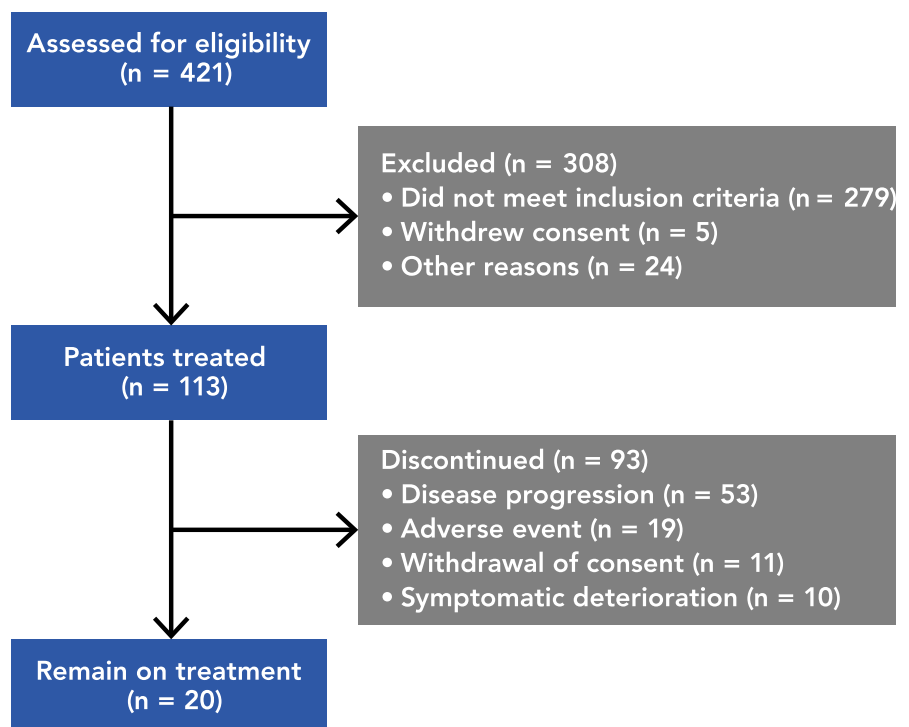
Assessed for eligibility
(n = 421)

Excluded (n = 308)
• Did not meet inclusion criteria (n = 279)
• Withdrew consent (n = 5)
• Other reasons (n = 24)

Patients treated
(n = 113)

Discontinued (n = 93)
• Disease progression (n = 53)
• Adverse event (n = 19)
• Withdrawal of consent (n = 11)
• Symptomatic deterioration (n = 10)

Remain on treatment
(n = 20)